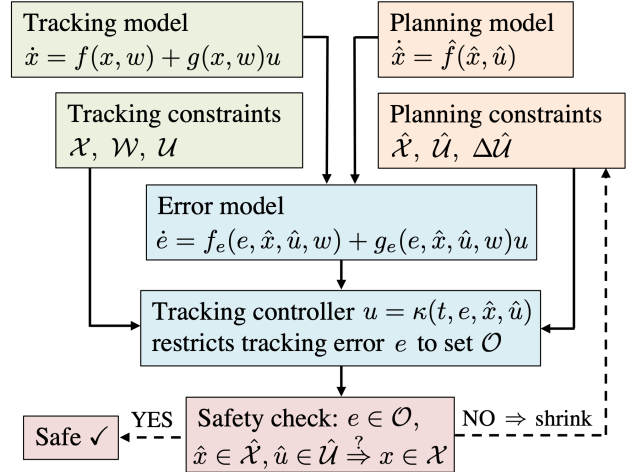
Tracking model
$\dot{x} = f(x, w) + g(x, w)u$

Planning model
$\dot{\hat{x}} = \hat{f}(\hat{x}, \hat{u})$

Tracking constraints
$\mathcal{X},\ \mathcal{W},\ \mathcal{U}$

Planning constraints
$\hat{\mathcal{X}},\ \hat{\mathcal{U}},\ \Delta\hat{\mathcal{U}}$

Error model
$\dot{e} = f_e(e, \hat{x}, \hat{u}, w) + g_e(e, \hat{x}, \hat{u}, w)u$

Tracking controller $u = \kappa(t, e, \hat{x}, \hat{u})$
restricts tracking error $e$ to set $\mathcal{O}$

Safe ✓

YES

Safety check: $e \in \mathcal{O}$,
$\hat{x} \in \hat{\mathcal{X}}, \hat{u} \in \hat{\mathcal{U}} \overset{?}{\Rightarrow} x \in \mathcal{X}$

NO $\Rightarrow$ shrink